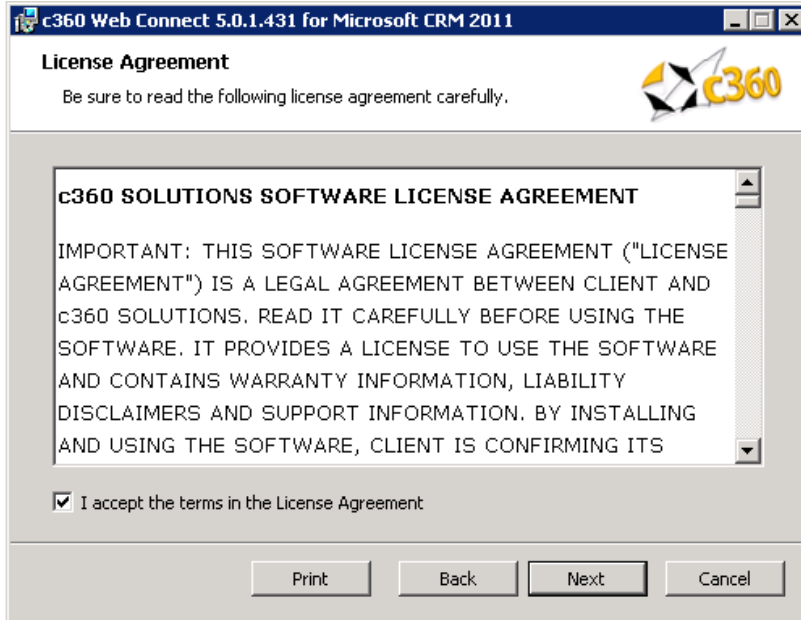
c360 Web Connect 5.0.1.431 for Microsoft CRM 2011

License Agreement

Be sure to read the following license agreement carefully.

c360

c360 SOLUTIONS SOFTWARE LICENSE AGREEMENT

IMPORTANT: THIS SOFTWARE LICENSE AGREEMENT ("LICENSE AGREEMENT") IS A LEGAL AGREEMENT BETWEEN CLIENT AND c360 SOLUTIONS. READ IT CAREFULLY BEFORE USING THE SOFTWARE. IT PROVIDES A LICENSE TO USE THE SOFTWARE AND CONTAINS WARRANTY INFORMATION, LIABILITY DISCLAIMERS AND SUPPORT INFORMATION. BY INSTALLING AND USING THE SOFTWARE, CLIENT IS CONFIRMING ITS

I accept the terms in the License Agreement

Print Back Next Cancel